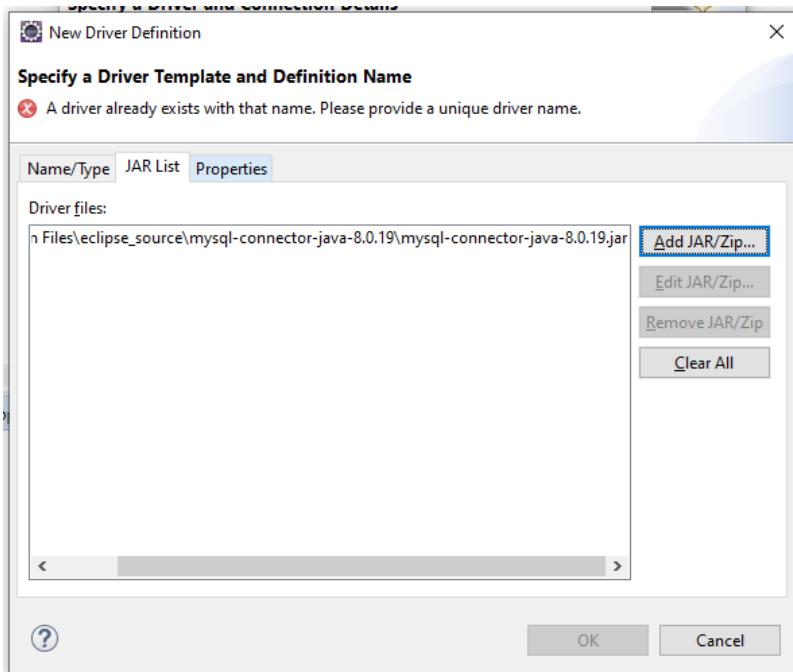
New Driver Definition

Specify a Driver Template and Definition Name

A driver already exists with that name. Please provide a unique driver name.

Name/Type | JAR List | Properties

Driver files:

n Files\eclipse_source\mysql-connector-java-8.0.19\mysql-connector-java-8.0.19.jar

Add JAR/Zip...
Edit JAR/Zip...
Remove JAR/Zip
Clear All

?

OK
Cancel